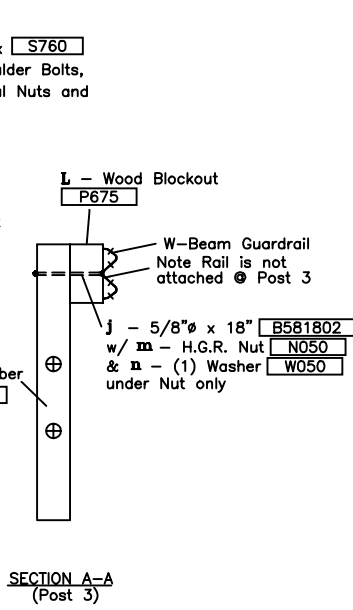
: S760
lder Bolts,
l Nuts and

L – Wood Blockout
P675

W–Beam Guardrail
Note Rail is not attached @ Post 3

j – 5/8"ø x 18" B581802
w/ m – H.G.R. Nut N050
& n – (1) Washer W050
under Nut only

ber

SECTION A–A
(Post 3)